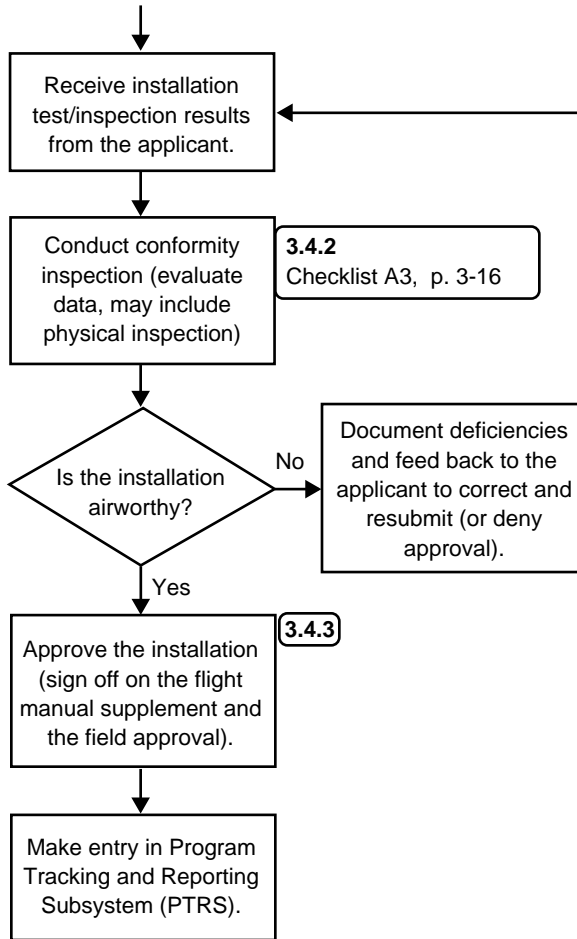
Receive installation test/inspection results from the applicant.

Conduct conformity inspection (evaluate data, may include physical inspection)

**3.4.2**
Checklist A3, p. 3-16

Is the installation airworthy?

No

Document deficiencies and feed back to the applicant to correct and resubmit (or deny approval).

Yes

Approve the installation (sign off on the flight manual supplement and the field approval).

**3.4.3**

Make entry in Program Tracking and Reporting Subsystem (PTRS).